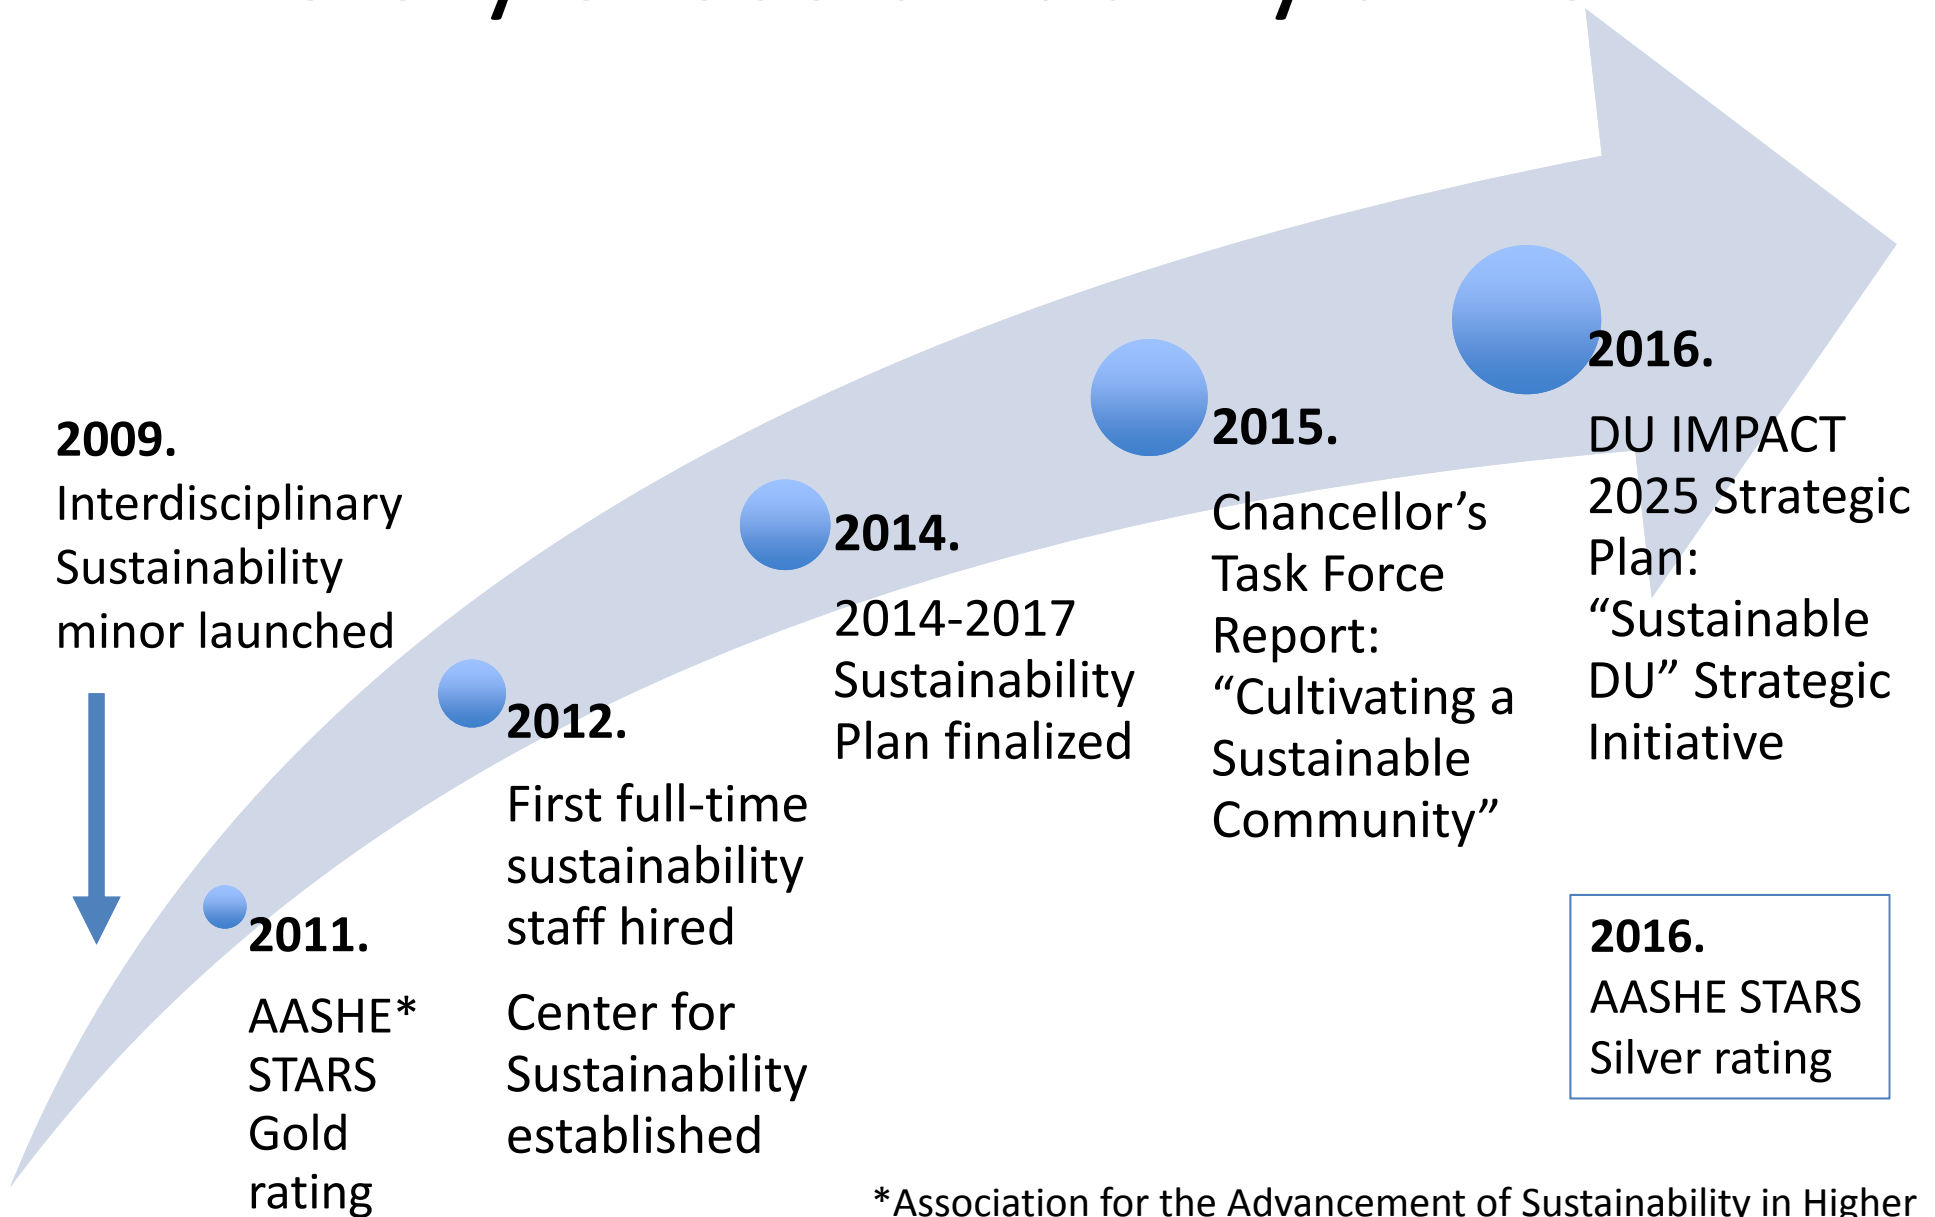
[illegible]

**2009.**
Interdisciplinary Sustainability minor launched

**2011.**
AASHE* STARS Gold rating

**2012.**
First full-time sustainability staff hired

Center for Sustainability established

**2014.**
2014-2017 Sustainability Plan finalized

**2015.**
Chancellor's Task Force Report: "Cultivating a Sustainable Community"

**2016.**
DU IMPACT 2025 Strategic Plan: "Sustainable DU" Strategic Initiative

**2016.**
AASHE STARS Silver rating

*Association for the Advancement of Sustainability in Higher